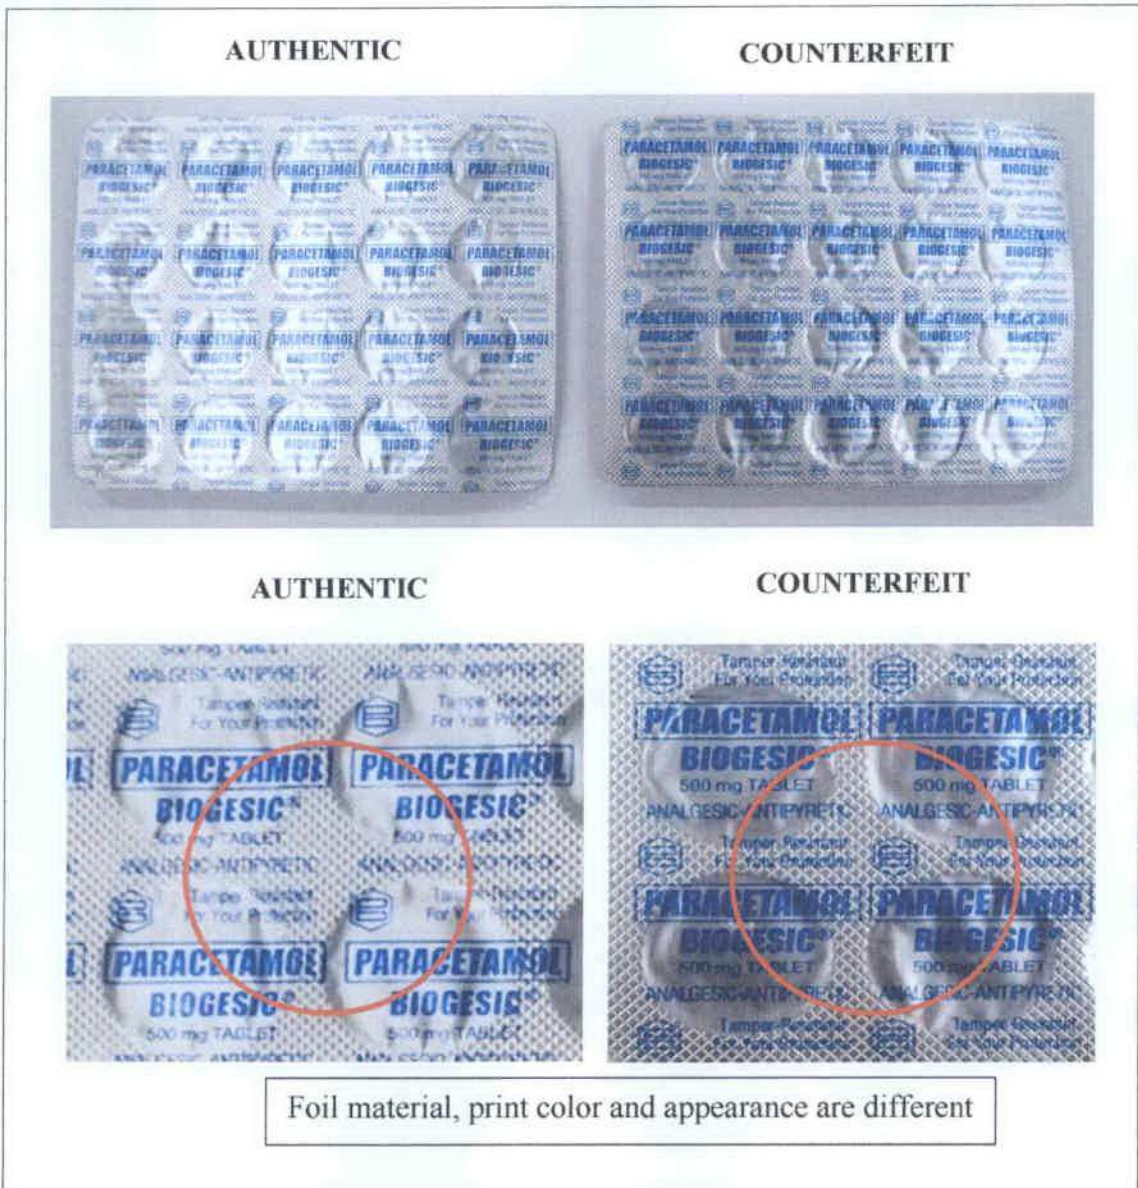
AUTHENTIC

COUNTERFEIT

PARACETAMOL BIOGESIC PARACETAMOL BIOGESIC PARACETAMOL BIOGESIC PARACETAMOL BIOGESIC PARACETAMOL BIOGESIC

PARACETAMOL BIOGESIC PARACETAMOL BIOGESIC PARACETAMOL BIOGESIC PARACETAMOL BIOGESIC PARACETAMOL BIOGESIC

AUTHENTIC

COUNTERFEIT

ANALGESIC-ANTIPYRETIC ANALGESIC-ANTIPYRETIC
Tamper Resistant For Your Protection Tamper Resistant For Your Protection
PARACETAMOL BIOGESIC® 500 mg TABLET PARACETAMOL BIOGESIC® 500 mg TABLET
ANALGESIC-ANTIPYRETIC ANALGESIC-ANTIPYRETIC
Tamper Resistant For Your Protection Tamper Resistant For Your Protection
PARACETAMOL BIOGESIC® 500 mg TABLET PARACETAMOL BIOGESIC® 500 mg TABLET

Tamper Resistant For Your Protection Tamper Resistant For Your Protection
PARACETAMOL BIOGESIC® 500 mg TABLET PARACETAMOL BIOGESIC® 500 mg TABLET
ANALGESIC-ANTIPYRETIC ANALGESIC-ANTIPYRETIC
Tamper Resistant For Your Protection Tamper Resistant For Your Protection
PARACETAMOL BIOGESIC® 500 mg TABLET PARACETAMOL BIOGESIC® 500 mg TABLET
ANALGESIC-ANTIPYRETIC ANALGESIC-ANTIPYRETIC
Tamper Resistant For Your Protection Tamper Resistant For Your Protection

Foil material, print color and appearance are different